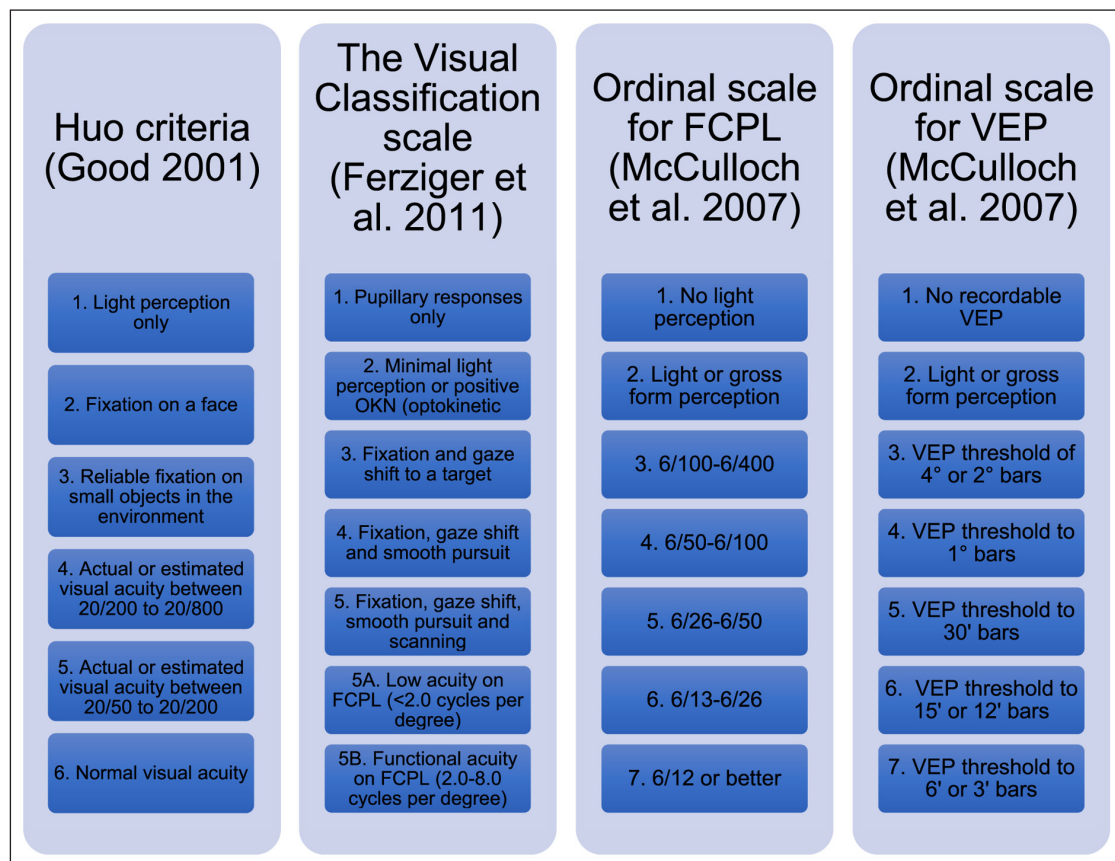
Huo criteria (Good 2001)

1. Light perception only

2. Fixation on a face

3. Reliable fixation on small objects in the environment

4. Actual or estimated visual acuity between 20/200 to 20/800

5. Actual or estimated visual acuity between 20/50 to 20/200

6. Normal visual acuity

The Visual Classification scale (Ferziger et al. 2011)

1. Pupillary responses only

2. Minimal light perception or positive OKN (optokinetic

3. Fixation and gaze shift to a target

4. Fixation, gaze shift and smooth pursuit

5. Fixation, gaze shift, smooth pursuit and scanning

5A. Low acuity on FCPL (<2.0 cycles per degree)

5B. Functional acuity on FCPL (2.0-8.0 cycles per degree)

Ordinal scale for FCPL (McCulloch et al. 2007)

1. No light perception

2. Light or gross form perception

3. 6/100-6/400

4. 6/50-6/100

5. 6/26-6/50

6. 6/13-6/26

7. 6/12 or better

Ordinal scale for VEP (McCulloch et al. 2007)

1. No recordable VEP

2. Light or gross form perception

3. VEP threshold of 4° or 2° bars

4. VEP threshold to 1° bars

5. VEP threshold to 30' bars

6. VEP threshold to 15' or 12' bars

7. VEP threshold to 6' or 3' bars